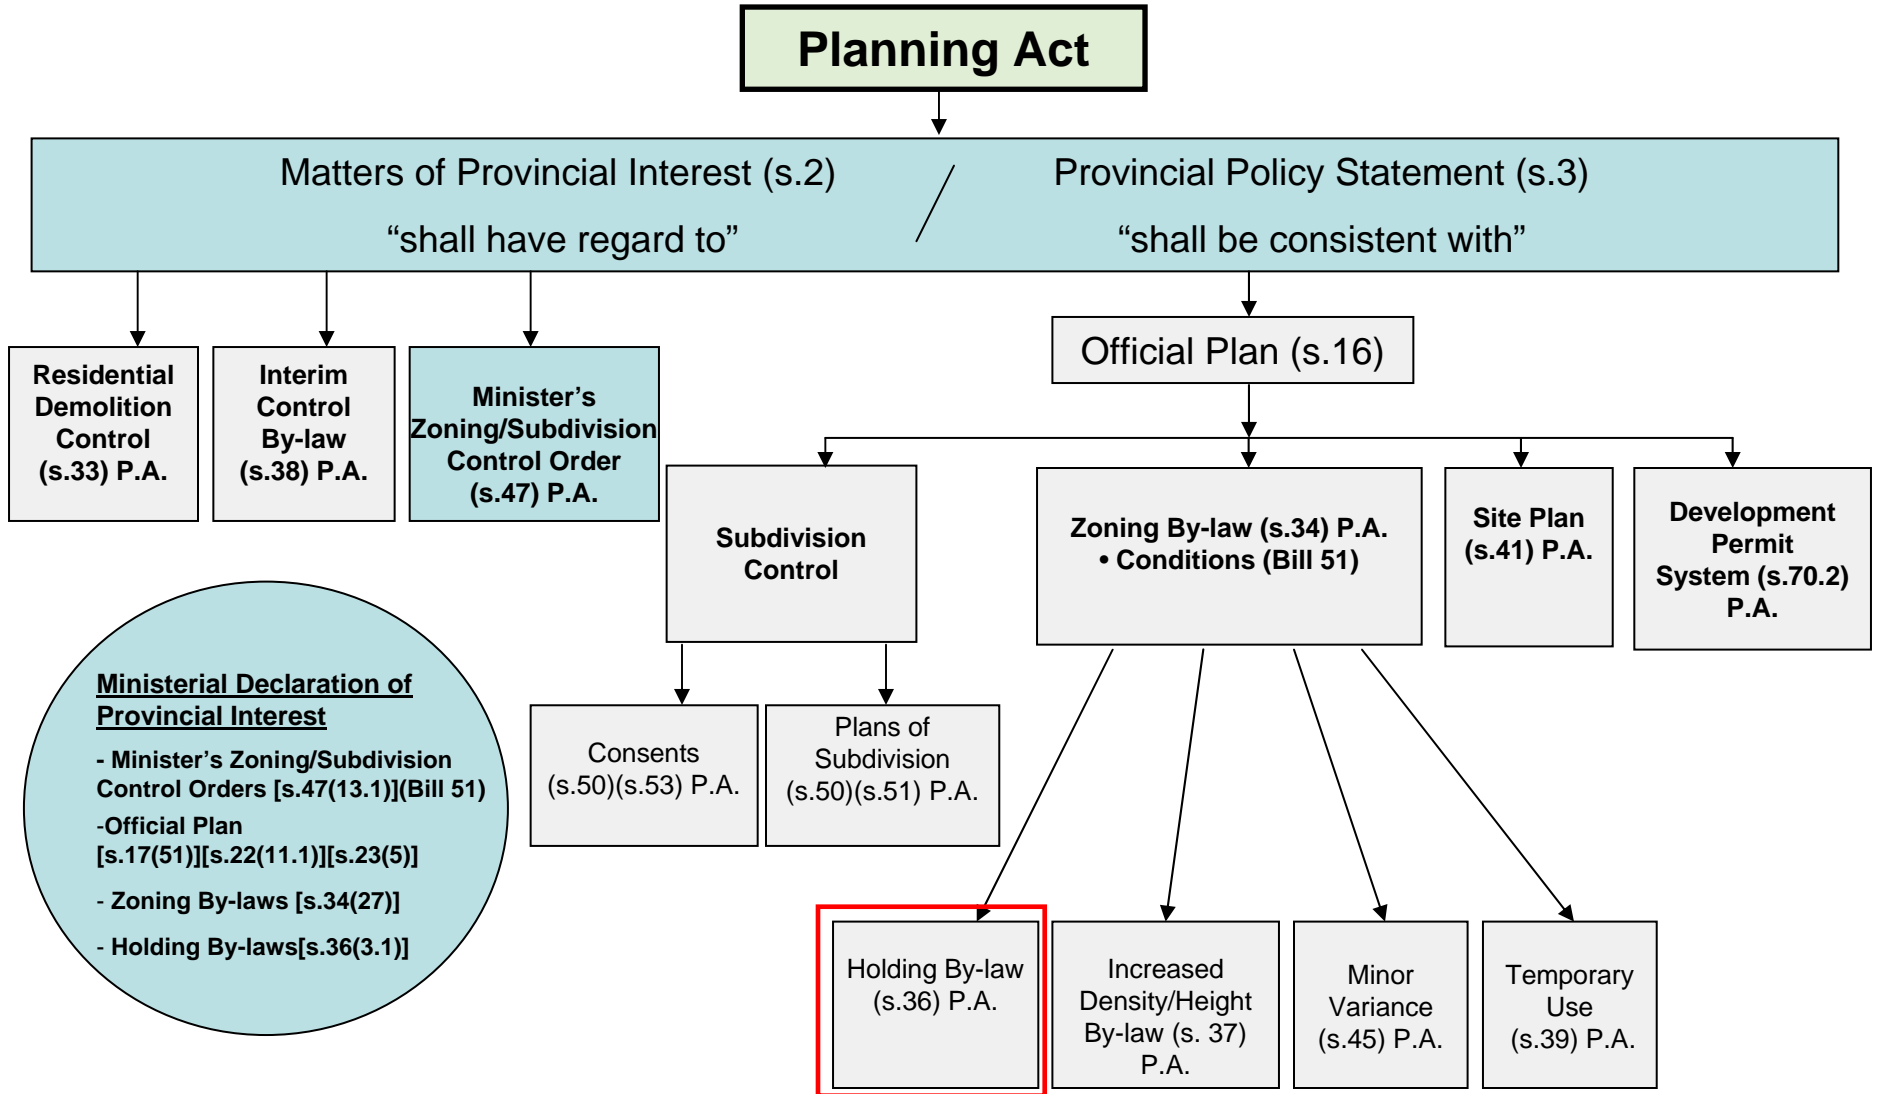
Planning Act

Matters of Provincial Interest (s.2)
“shall have regard to”

Provincial Policy Statement (s.3)
“shall be consistent with”

Residential Demolition Control (s.33) P.A.

Interim Control By-law (s.38) P.A.

Minister’s Zoning/Subdivision Control Order (s.47) P.A.

Official Plan (s.16)

Subdivision Control

Zoning By-law (s.34) P.A.
• Conditions (Bill 51)

Site Plan (s.41) P.A.

Development Permit System (s.70.2) P.A.

Ministerial Declaration of Provincial Interest

- Minister’s Zoning/Subdivision Control Orders [s.47(13.1)](Bill 51)

-Official Plan [s.17(51)][s.22(11.1)][s.23(5)]

- Zoning By-laws [s.34(27)]

- Holding By-laws[s.36(3.1)]

Consents (s.50)(s.53) P.A.

Plans of Subdivision (s.50)(s.51) P.A.

Holding By-law (s.36) P.A.

Increased Density/Height By-law (s. 37) P.A.

Minor Variance (s.45) P.A.

Temporary Use (s.39) P.A.